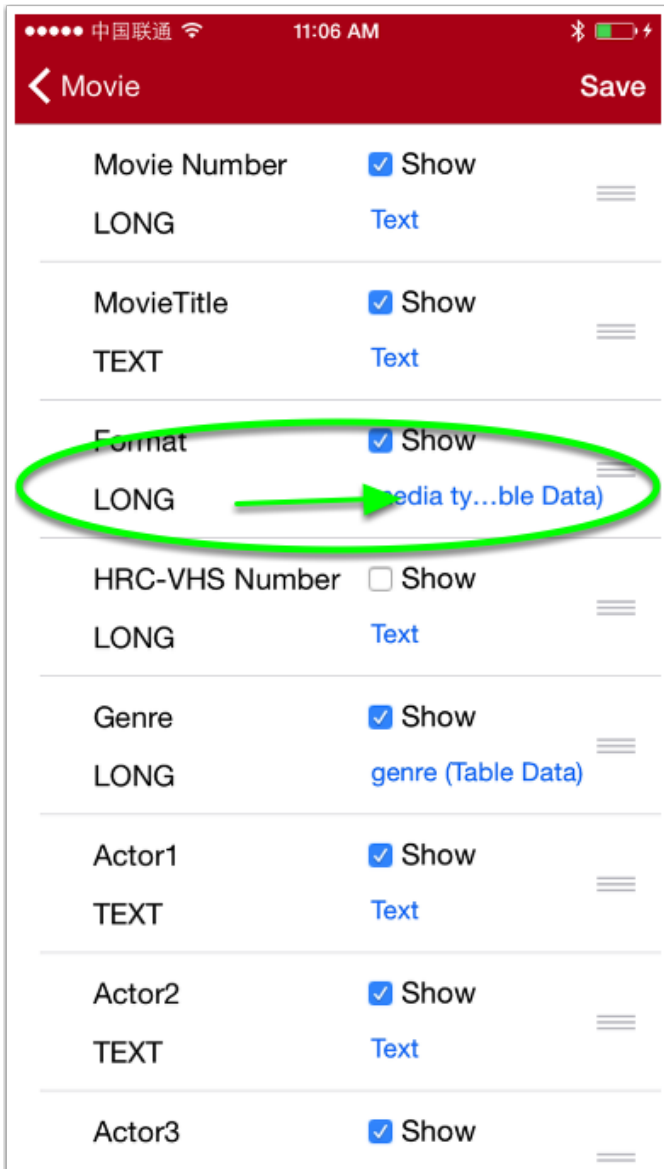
●●●●● 中国联通 11:06 AM

Movie Save

Movie Number Show
LONG Text

MovieTitle Show
TEXT Text

Format Show
LONG edia ty…ble Data)

HRC-VHS Number Show
LONG Text

Genre Show
LONG genre (Table Data)

Actor1 Show
TEXT Text

Actor2 Show
TEXT Text

Actor3 Show